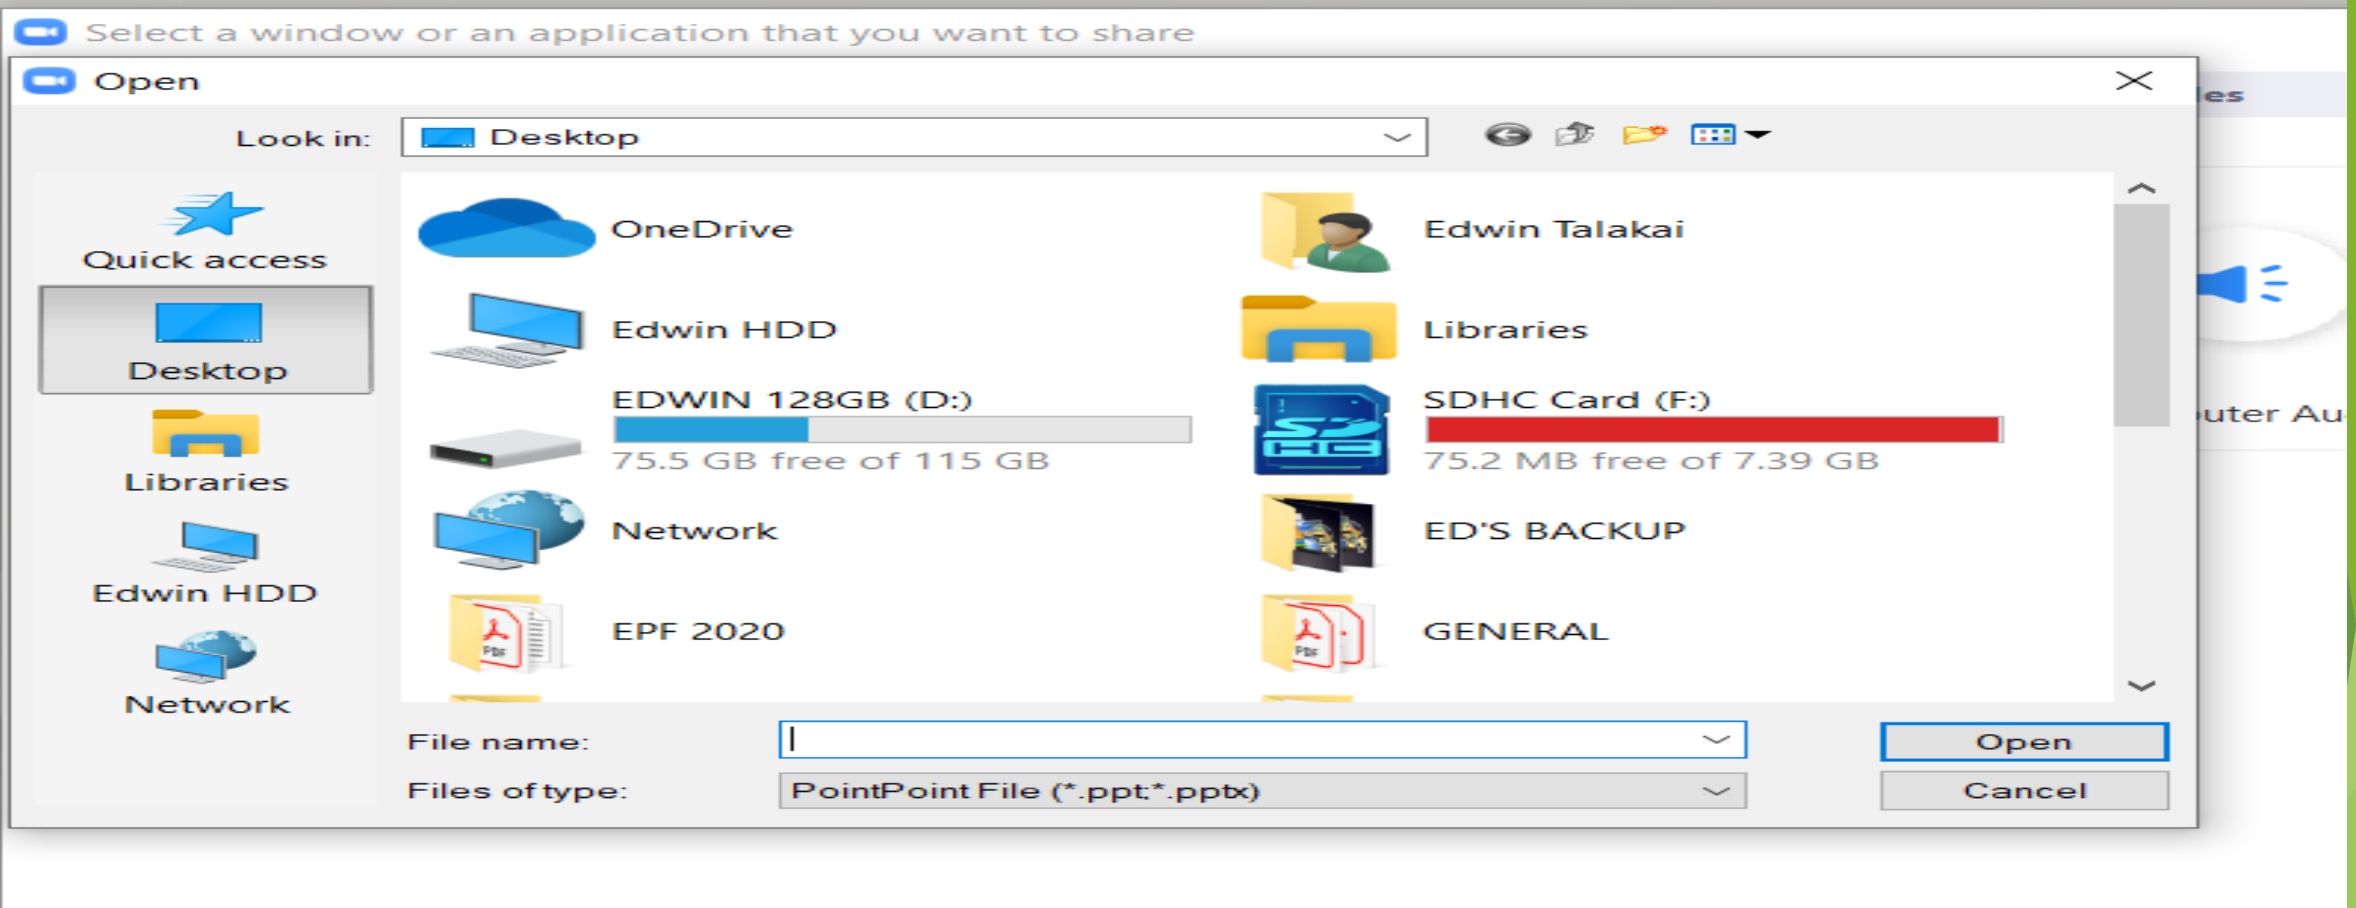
Select a window or an application that you want to share

Open

Look in: Desktop

Quick access
Desktop
Libraries
Edwin HDD
Network

OneDrive
Edwin Talakai
Edwin HDD
Libraries
EDWIN 128GB (D:)
75.5 GB free of 115 GB
SDHC Card (F:)
75.2 MB free of 7.39 GB
Network
ED'S BACKUP
EPF 2020
GENERAL

File name:
Files of type: PointPoint File (*.ppt;*.pptx)

Open
Cancel

les
uter Au